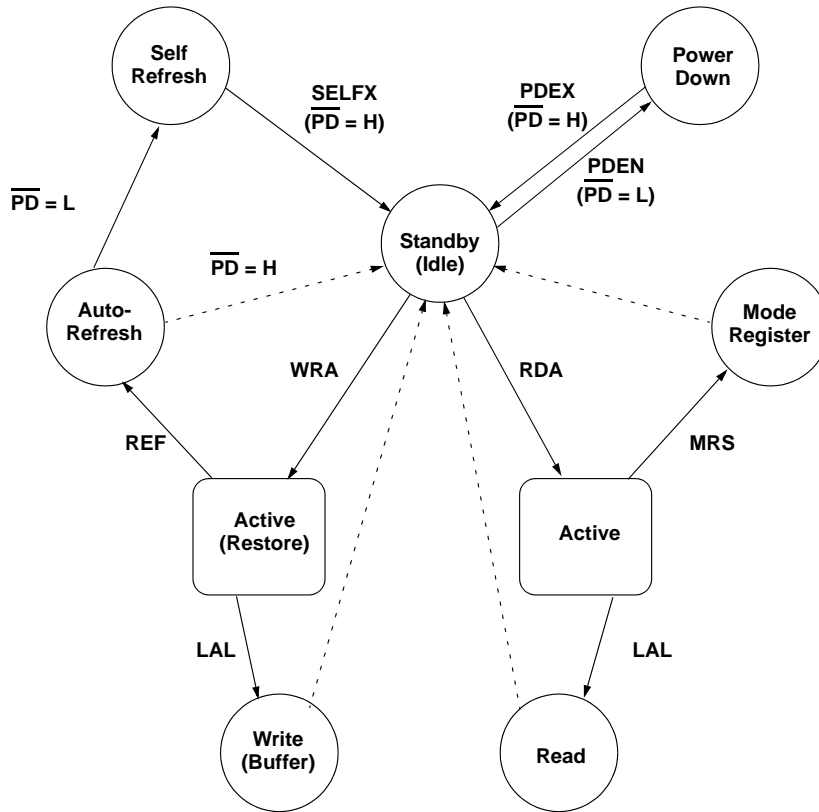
Self Refresh

SELFX
($\overline{PD}$ = H)

PDEX
($\overline{PD}$ = H)

Power Down

PDEN
($\overline{PD}$ = L)

$\overline{PD}$ = L

Standby (Idle)

$\overline{PD}$ = H

Auto-Refresh

Mode Register

WRA

RDA

REF

MRS

Active (Restore)

Active

LAL

LAL

Write (Buffer)

Read